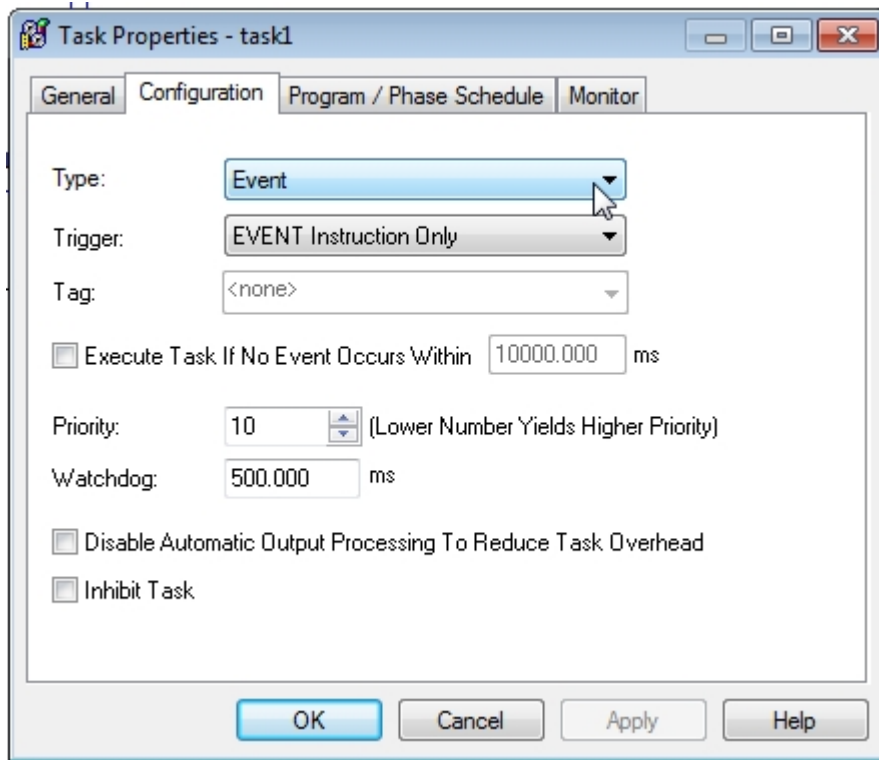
Task Properties - task1

General | Configuration | Program / Phase Schedule | Monitor

Type: Event

Trigger: EVENT Instruction Only

Tag: <none>

Execute Task If No Event Occurs Within 10000.000 ms

Priority: 10 (Lower Number Yields Higher Priority)

Watchdog: 500.000 ms

Disable Automatic Output Processing To Reduce Task Overhead

Inhibit Task

OK Cancel Apply Help